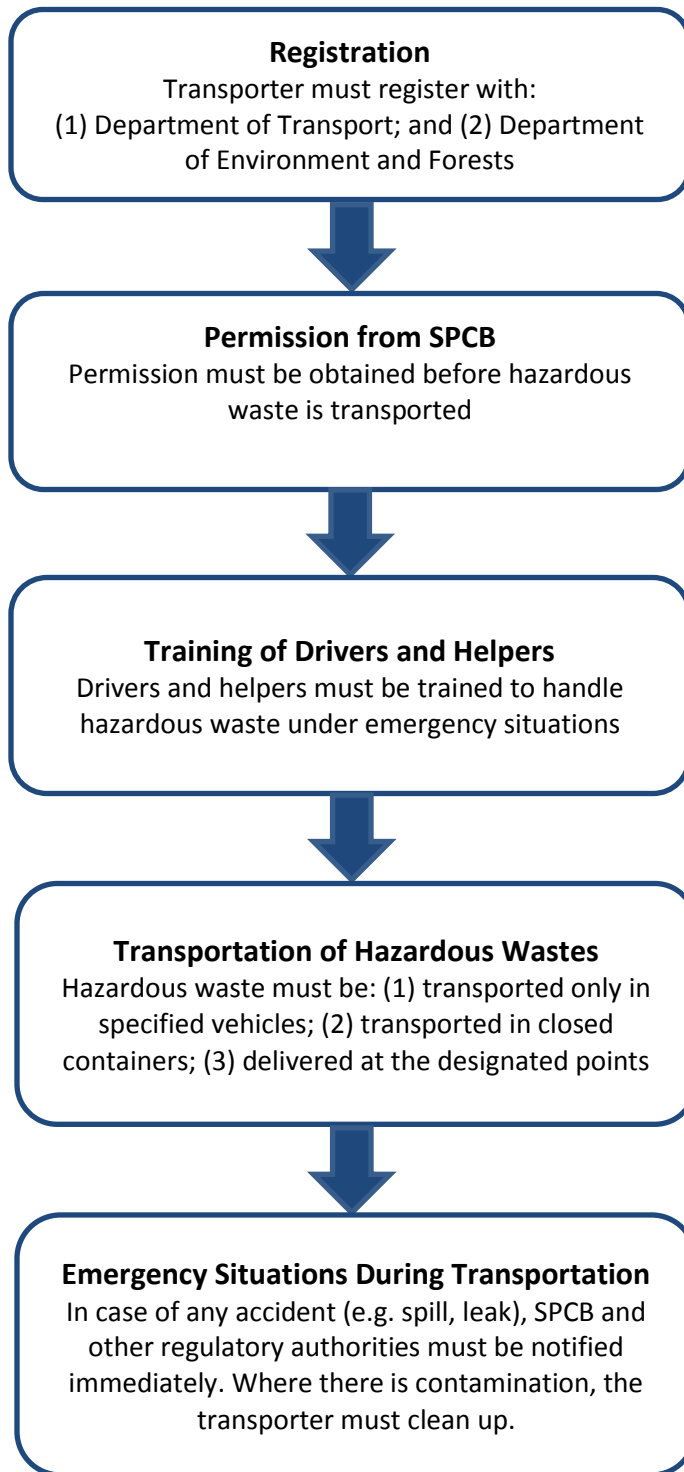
Registration
Transporter must register with:
(1) Department of Transport; and (2) Department of Environment and Forests

Permission from SPCB
Permission must be obtained before hazardous waste is transported

Training of Drivers and Helpers
Drivers and helpers must be trained to handle hazardous waste under emergency situations

Transportation of Hazardous Wastes
Hazardous waste must be: (1) transported only in specified vehicles; (2) transported in closed containers; (3) delivered at the designated points

Emergency Situations During Transportation
In case of any accident (e.g. spill, leak), SPCB and other regulatory authorities must be notified immediately. Where there is contamination, the transporter must clean up.